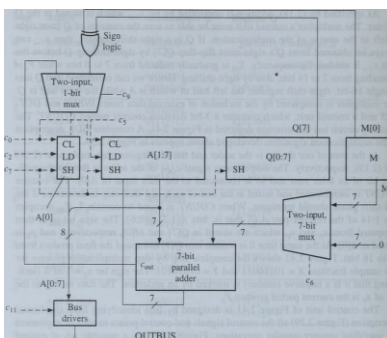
Sign logic

Two-input, 1-bit mux

$c_9$

$c_5$

$c_0$

$c_2$

$c_7$

CL
LD
SH

CL
LD
SH

A[1:7]

Q[7]

M[0]

Q[0:7]

SH

M

A[0]

7

8

7

7

M

Two-input, 7-bit mux

7

0

$c_6$

$c_{out}$

7-bit parallel adder

A[0:7]

7

$c_{11}$

Bus drivers

OUTBUS